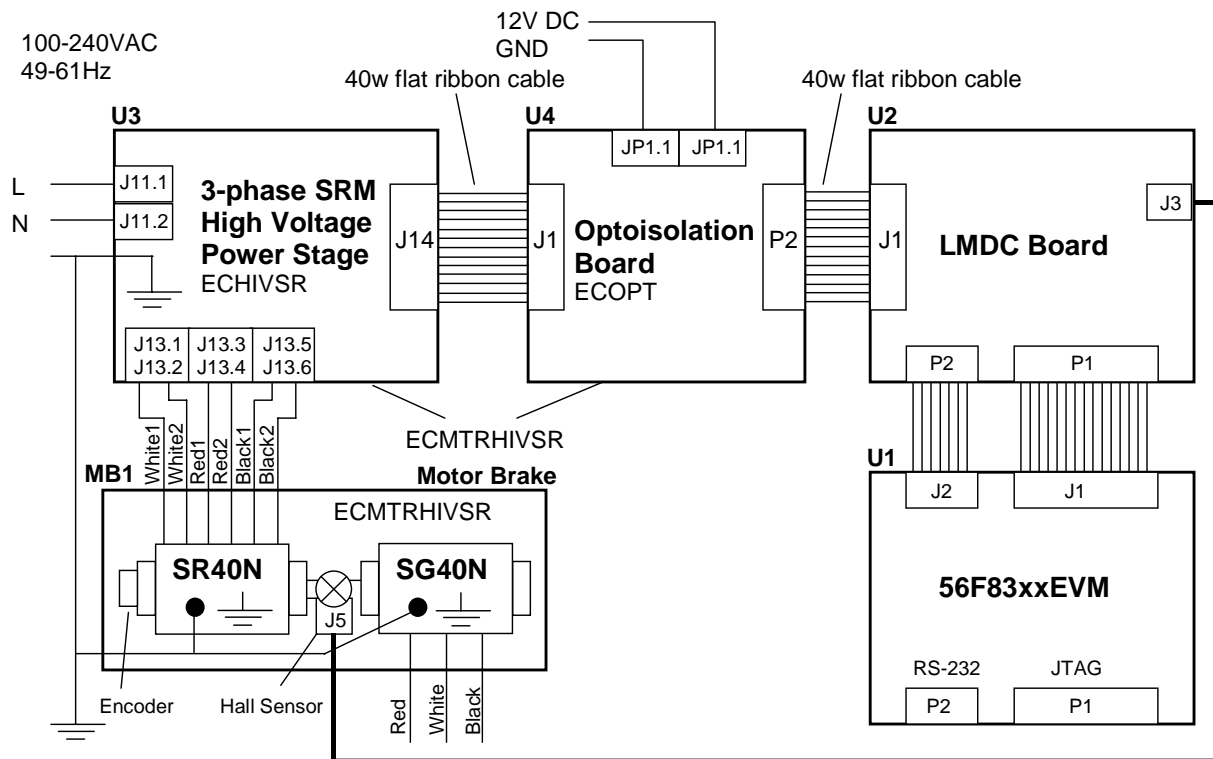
100-240VAC
49-61Hz

12V DC
GND

40w flat ribbon cable

40w flat ribbon cable

U3

U4

U2

L

N

J11.1

J11.2

3-phase SRM
High Voltage
Power Stage
ECHIVSR

J14

J1

Optoisolation
Board
ECOPT

JP1.1

JP1.1

P2

J1

LMDC Board

J3

J13.1
J13.2

J13.3
J13.4

J13.5
J13.6

P2

P1

ECMTRHIVSR

White1

White2

Red1

Red2

Black1

Black2

MB1

Motor Brake

U1

J2

J1

ECMTRHIVSR

SR40N

SG40N

J5

56F83xxEVM

Encoder

Hall Sensor

Red

White

Black

RS-232

JTAG

P2

P1